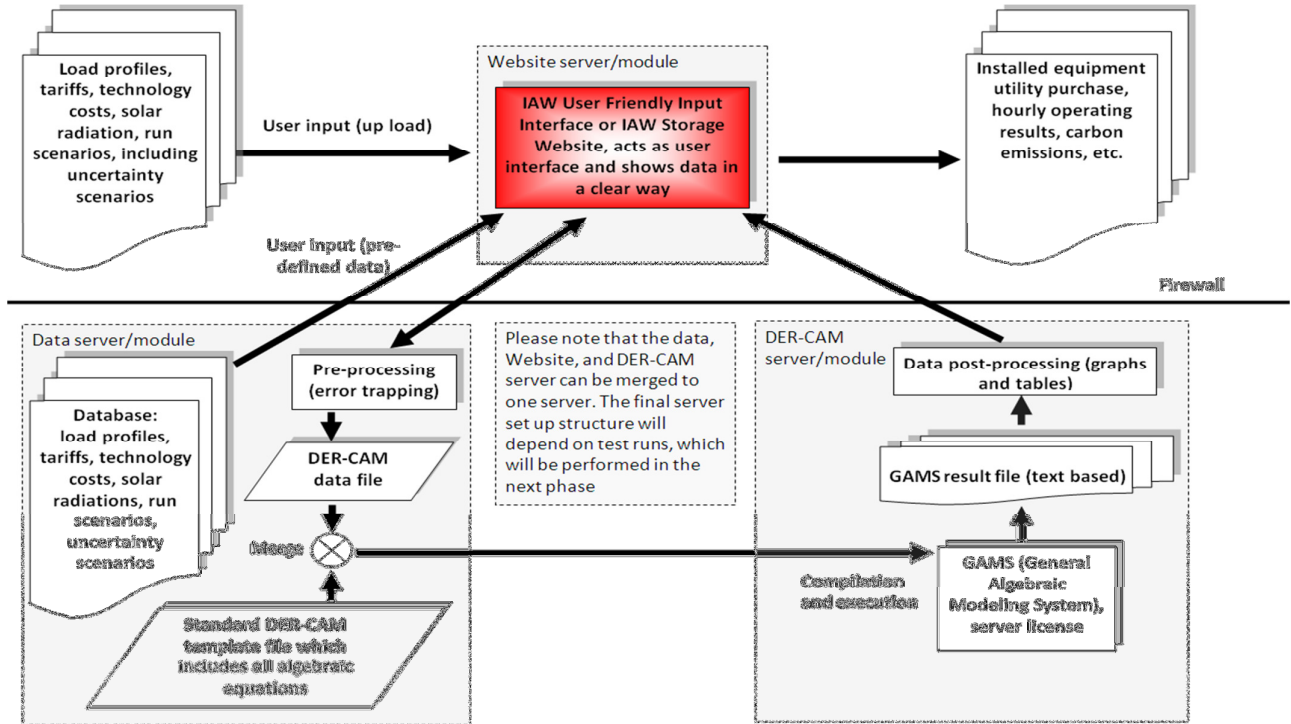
Load profiles, tariffs, technology costs, solar radiation, run scenarios, including uncertainty scenarios

User input (up load)

Website server/module

IAW User Friendly Input Interface or IAW Storage Website, acts as user interface and shows data in a clear way

Installed equipment utility purchase, hourly operating results, carbon emissions, etc.

User input (predefined data)

Firewall

Data server/module

Database: load profiles, tariffs, technology costs, solar radiations, run scenarios, uncertainty scenarios

Pre-processing (error trapping)

DER-CAM data file

Merge

Standard DER-CAM template file which includes all algebraic equations

Please note that the data, Website, and DER-CAM server can be merged to one server. The final server set up structure will depend on test runs, which will be performed in the next phase

DER-CAM server/module

Data post-processing (graphs and tables)

GAMS result file (text based)

Compilation and execution

GAMS (General Algebraic Modeling System), server license